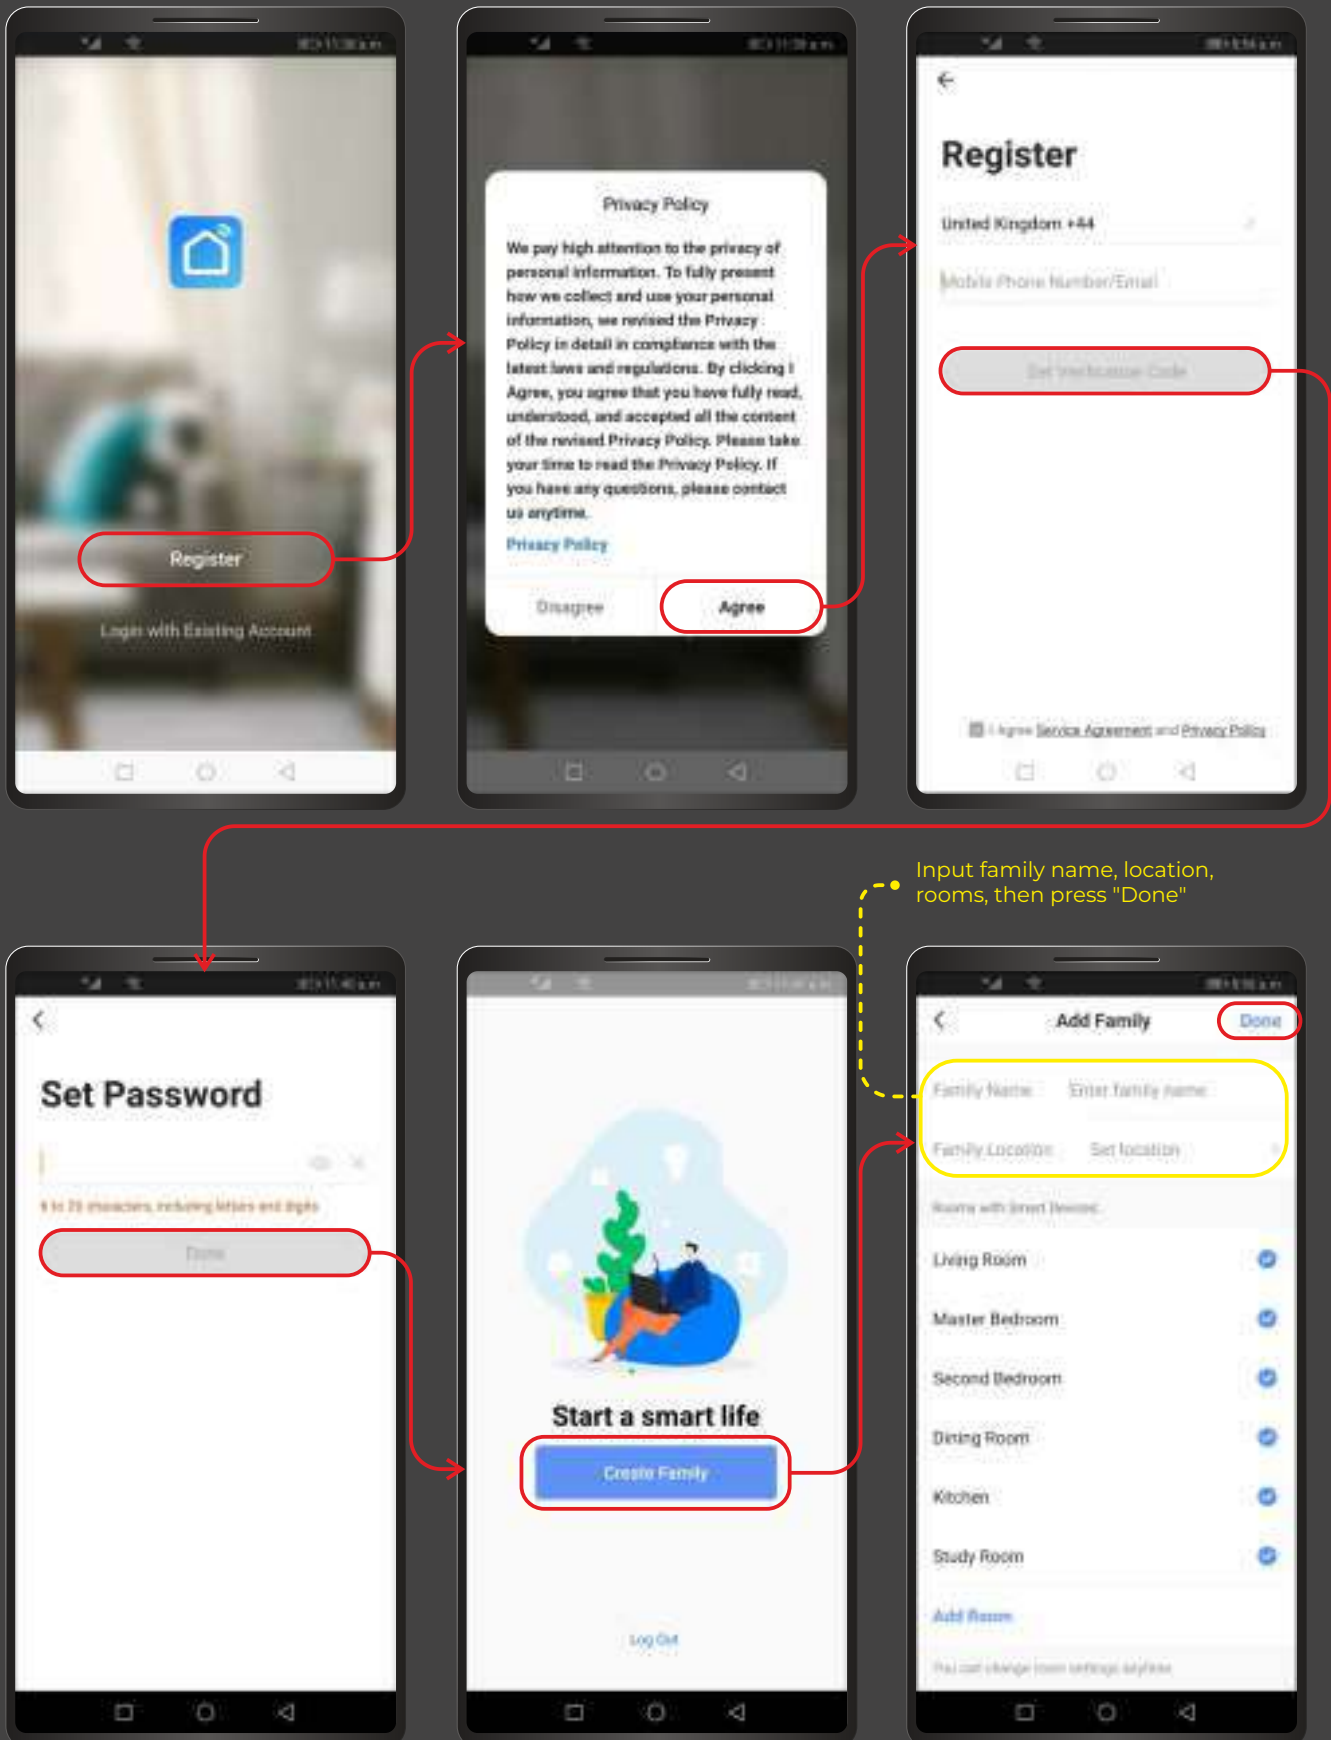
Register

Login with Existing Account

Privacy Policy

We pay high attention to the privacy of personal information. To fully present how we collect and use your personal information, we revised the Privacy Policy in detail in compliance with the latest laws and regulations. By clicking I Agree, you agree that you have fully read, understood, and accepted all the content of the revised Privacy Policy. Please take your time to read the Privacy Policy. If you have any questions, please contact us anytime.

Privacy Policy

Disagree

Agree

Register

United Kingdom +44

Mobile Phone Number/Email

Get Verification Code

I Agree Service Agreement and Privacy Policy

Input family name, location, rooms, then press "Done"

Set Password

6 to 20 characters, including letters and digits

Done

Start a smart life

Create Family

Log Out

Add Family

Done

Family Name Enter family name

Family Location Set location

Rooms with Smart Devices:

Living Room

Master Bedroom

Second Bedroom

Dining Room

Kitchen

Study Room

Add Room

You can change room settings anytime